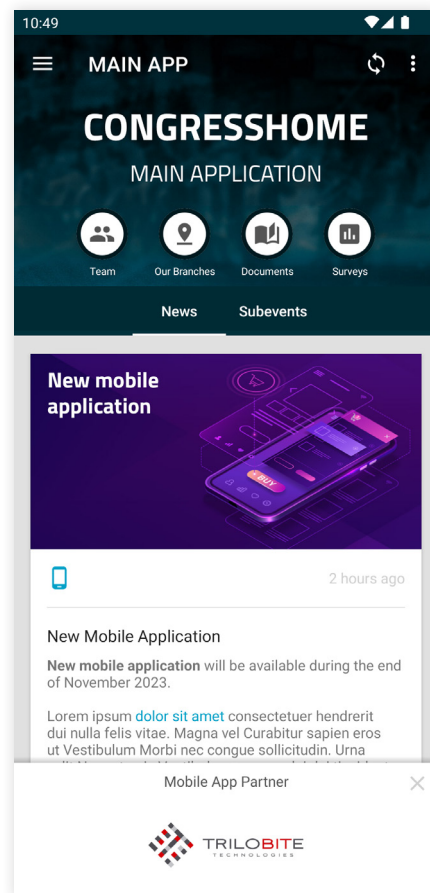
10:49

MAIN APP

CONGRESSHOME

MAIN APPLICATION

Team

Our Branches

Documents

Surveys

News

Subevents

New mobile application

BUY

2 hours ago

New Mobile Application

**New mobile application** will be available during the end of November 2023.

Lorem ipsum dolor sit amet consectetuer hendrerit dui nulla felis vitae. Magna vel Curabitur sapien eros ut Vestibulum Morbi nec congue sollicitudin. Urna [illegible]

Mobile App Partner

TRILOBITE TECHNOLOGIES